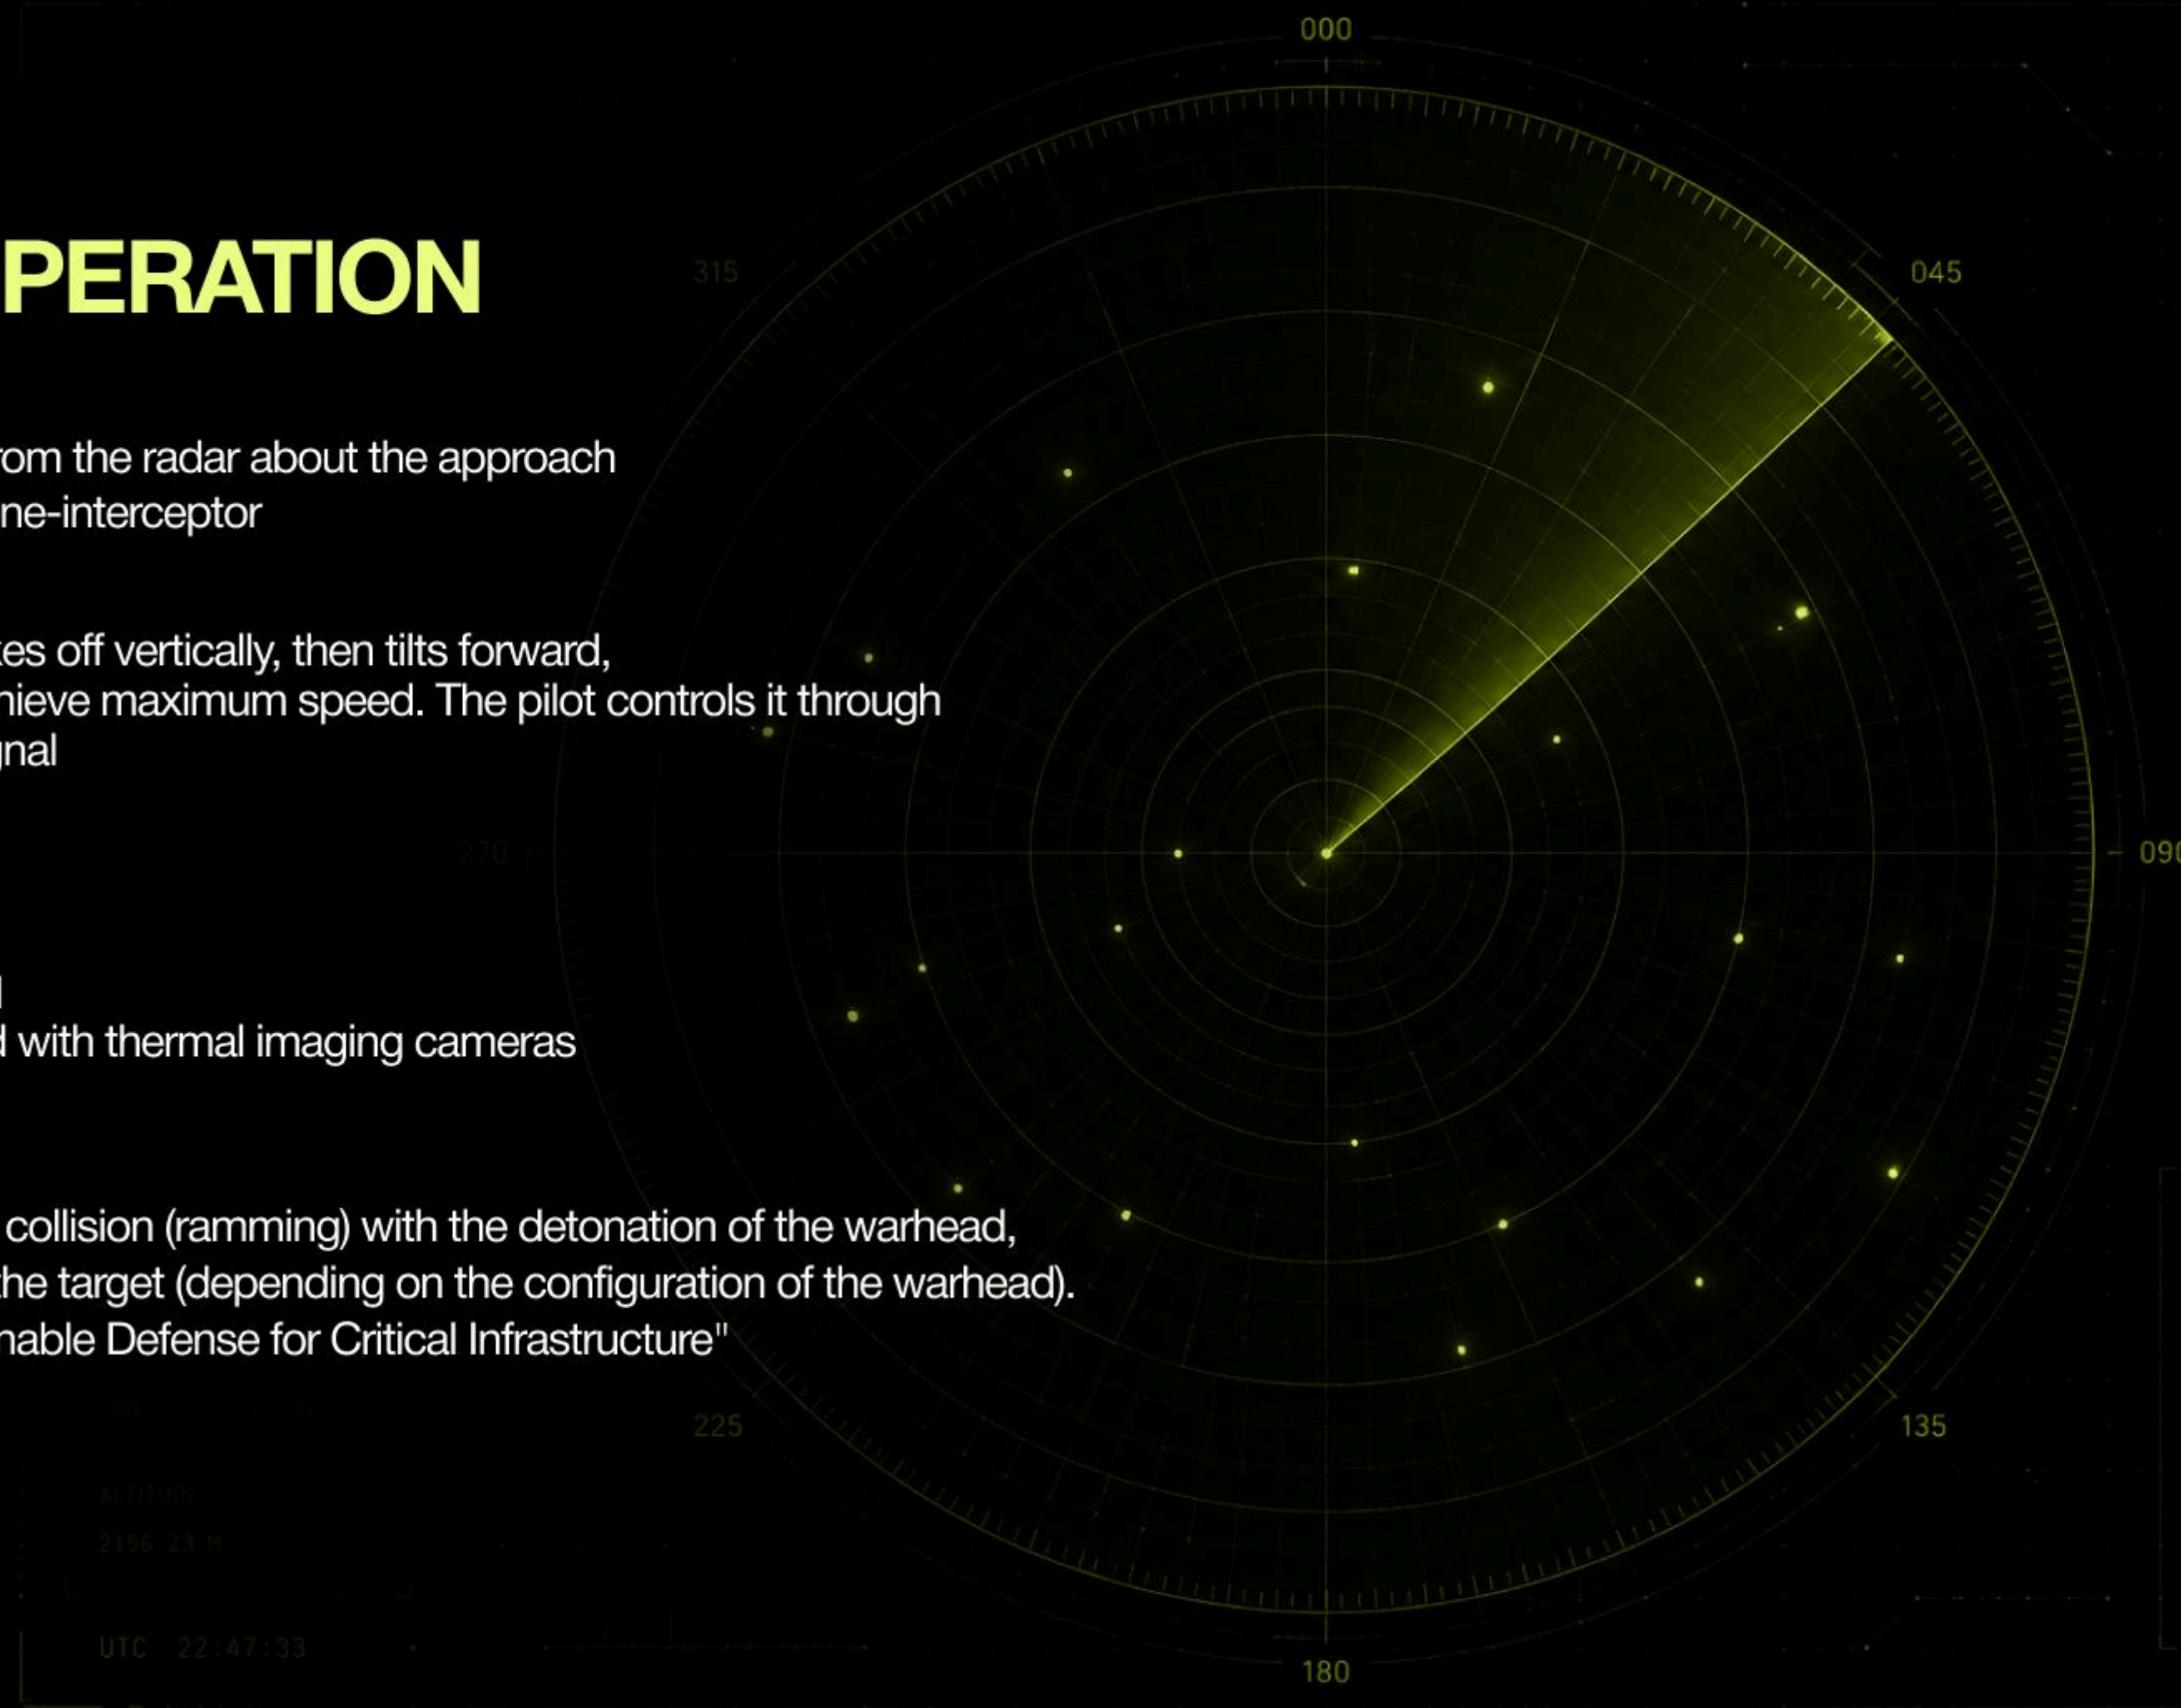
PERATION

rom the radar about the approach
ne-interceptor

kes off vertically, then tilts forward,
hieve maximum speed. The pilot controls it through
gnal

d with thermal imaging cameras

collision (ramming) with the detonation of the warhead,
the target (depending on the configuration of the warhead).
nable Defense for Critical Infrastructure"

000
045
090
135
180
225
270
315

ALTITUDE
2156.23 M
UTC 22:47:33